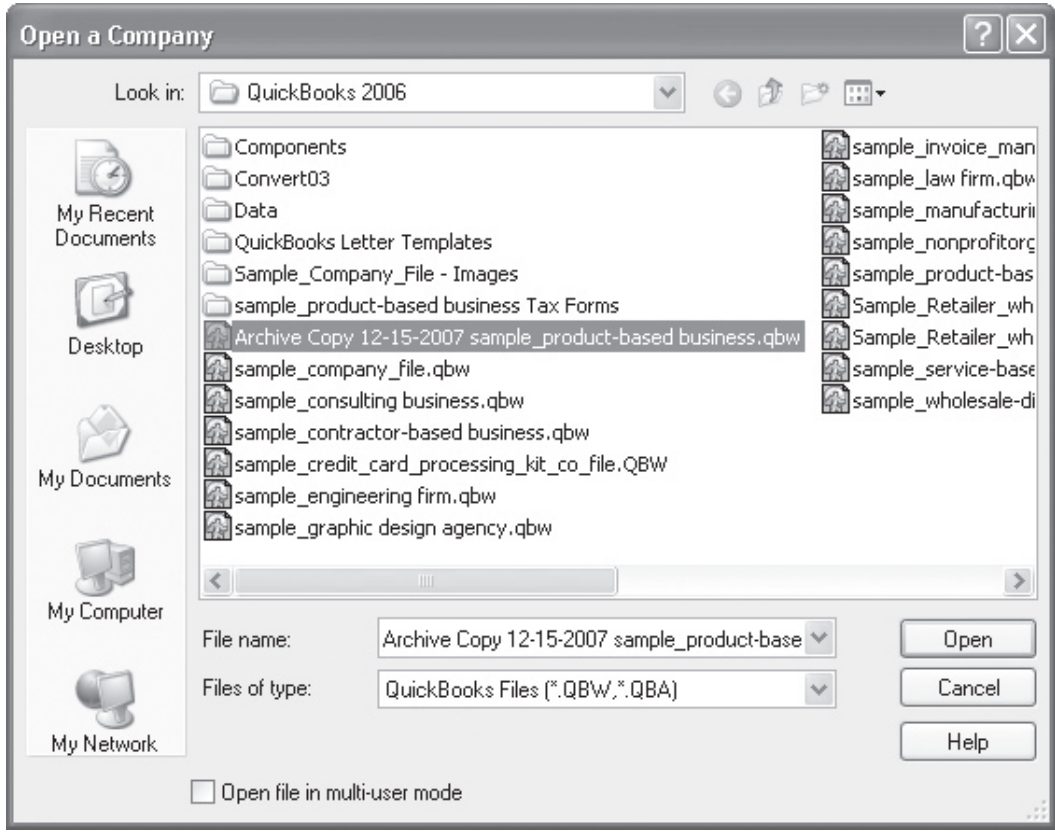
Open a Company

Look in: QuickBooks 2006

My Recent Documents

Desktop

My Documents

My Computer

My Network

Components
Convert03
Data
QuickBooks Letter Templates
Sample_Company_File - Images
sample_product-based business Tax Forms
Archive Copy 12-15-2007 sample_product-based business.qbw
sample_company_file.qbw
sample_consulting business.qbw
sample_contractor-based business.qbw
sample_credit_card_processing_kit_co_file.QBW
sample_engineering firm.qbw
sample_graphic design agency.qbw

sample_invoice_man
sample_law firm.qbw
sample_manufacturi
sample_nonprofitorg
sample_product-bas
Sample_Retailer_wh
Sample_Retailer_wh
sample_service-base
sample_wholesale-di

File name: Archive Copy 12-15-2007 sample_product-base

Files of type: QuickBooks Files (*.QBW,*.QBA)

Open

Cancel

Help

Open file in multi-user mode